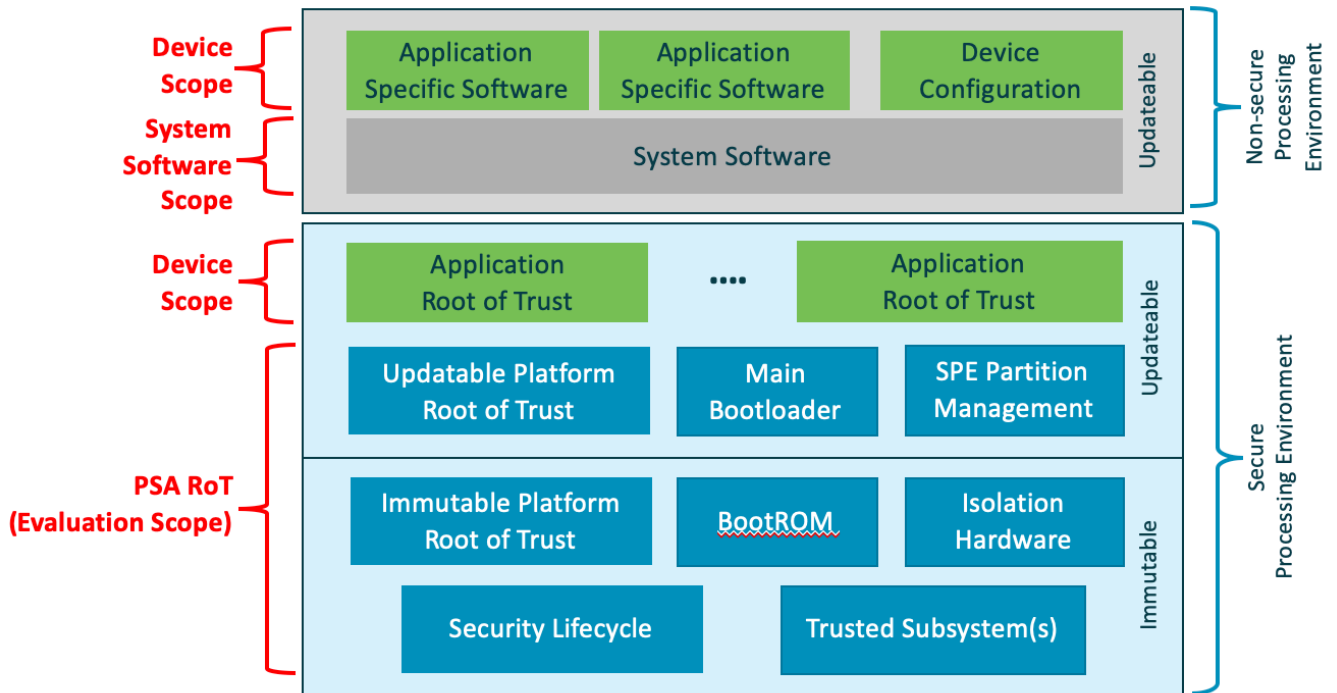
Device Scope

System Software Scope

Application Specific Software

Application Specific Software

Device Configuration

System Software

Updateable

Non-secure Processing Environment

Device Scope

Application Root of Trust

....

Application Root of Trust

Updateable

Updatable Platform Root of Trust

Main Bootloader

SPE Partition Management

PSA RoT (Evaluation Scope)

Immutable Platform Root of Trust

BootROM

Isolation Hardware

Security Lifecycle

Trusted Subsystem(s)

Immutable

Secure Processing Environment